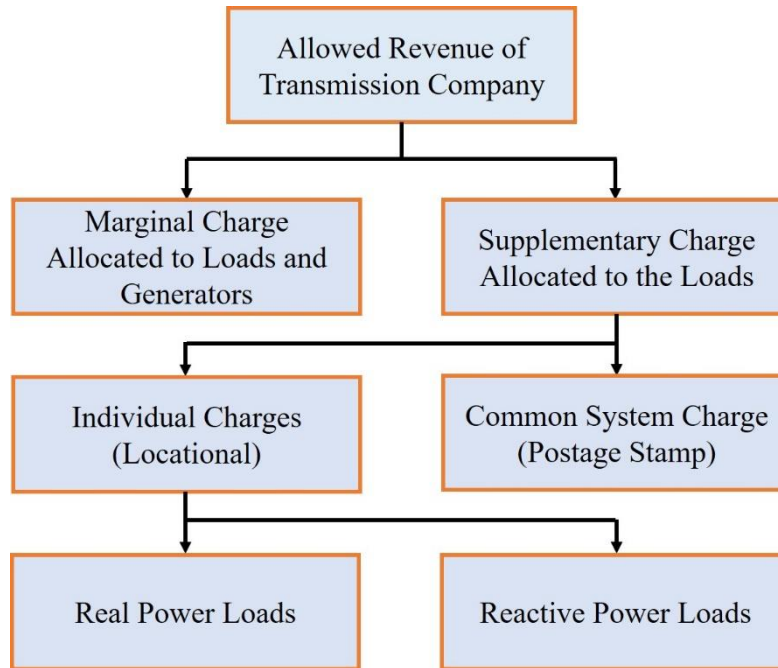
Allowed Revenue of Transmission Company

Marginal Charge Allocated to Loads and Generators

Supplementary Charge Allocated to the Loads

Individual Charges (Locational)

Common System Charge (Postage Stamp)

Real Power Loads

Reactive Power Loads